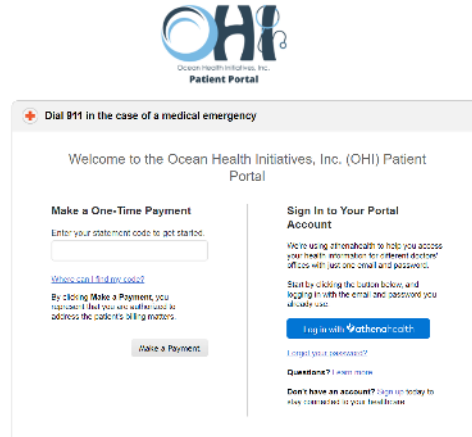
OHI
Ocean Health Initiatives, Inc.
Patient Portal

Dial 911 in the case of a medical emergency

Welcome to the Ocean Health Initiatives, Inc. (OHI) Patient Portal

Make a One-Time Payment

Enter your statement code to get started.

Where can I find my code?

By clicking Make a Payment, you represent that you are authorized to address the patient's billing matters.

Make a Payment

Sign In to Your Portal Account

We're using athenahealth to help you access your health information for different doctors' offices with just one email and password.

Start by clicking the button below, and logging in with the email and password you already use.

Log in with athenahealth

Forgot your password?

Questions? Learn more

Don't have an account? Sign up today to stay connected to your healthcare.